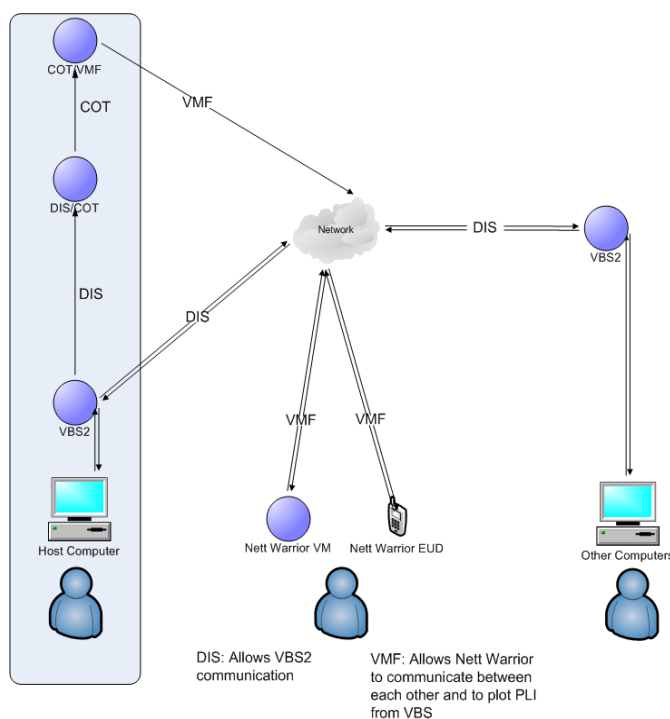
COT/VMF

COT

DIS/COT

DIS

VBS2

Host Computer

VMF

DIS

Network

DIS

VBS2

VMF

VMF

Nett Warrior VM

Nett Warrior EUD

Other Computers

DIS: Allows VBS2 communication

VMF: Allows Nett Warrior to communicate between each other and to plot PLI from VBS